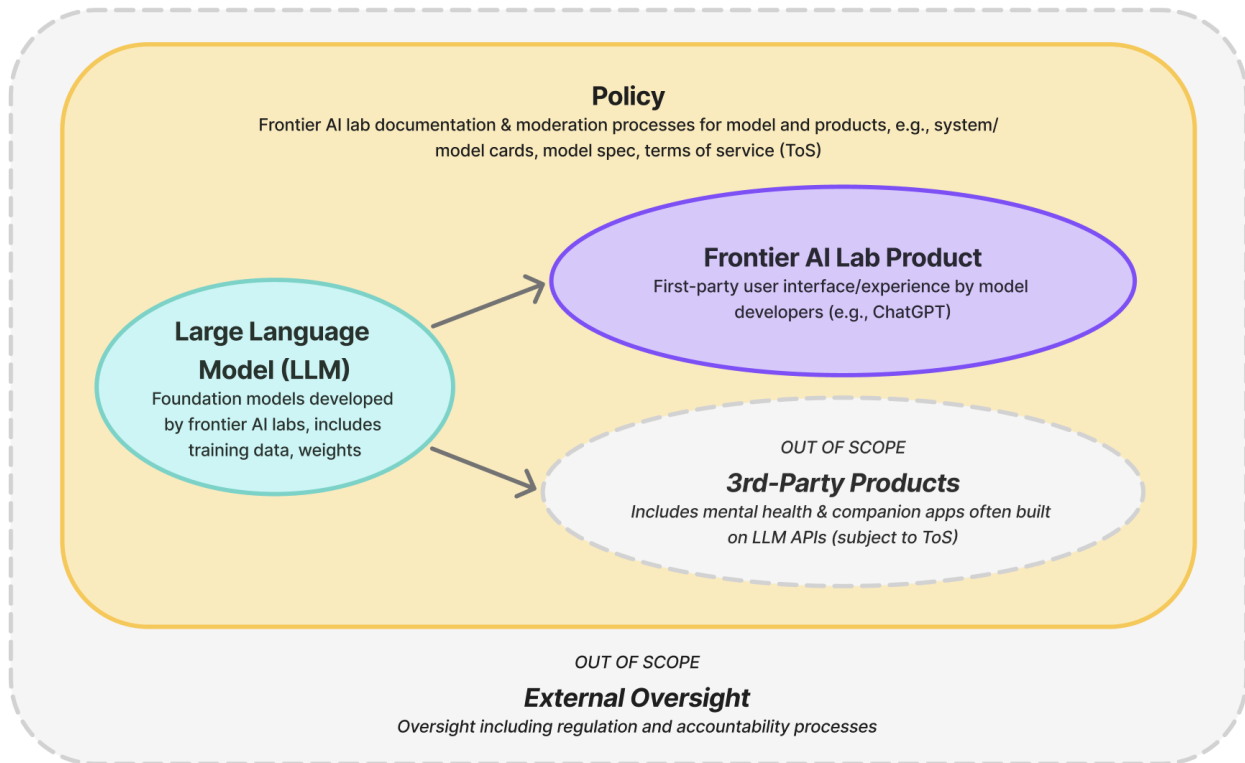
**Policy**
Frontier AI lab documentation & moderation processes for model and products, e.g., system/model cards, model spec, terms of service (ToS)

**Large Language Model (LLM)**
Foundation models developed by frontier AI labs, includes training data, weights

**Frontier AI Lab Product**
First-party user interface/experience by model developers (e.g., ChatGPT)

*OUT OF SCOPE*
***3rd-Party Products***
*Includes mental health & companion apps often built on LLM APIs (subject to ToS)*

*OUT OF SCOPE*
***External Oversight***
*Oversight including regulation and accountability processes*